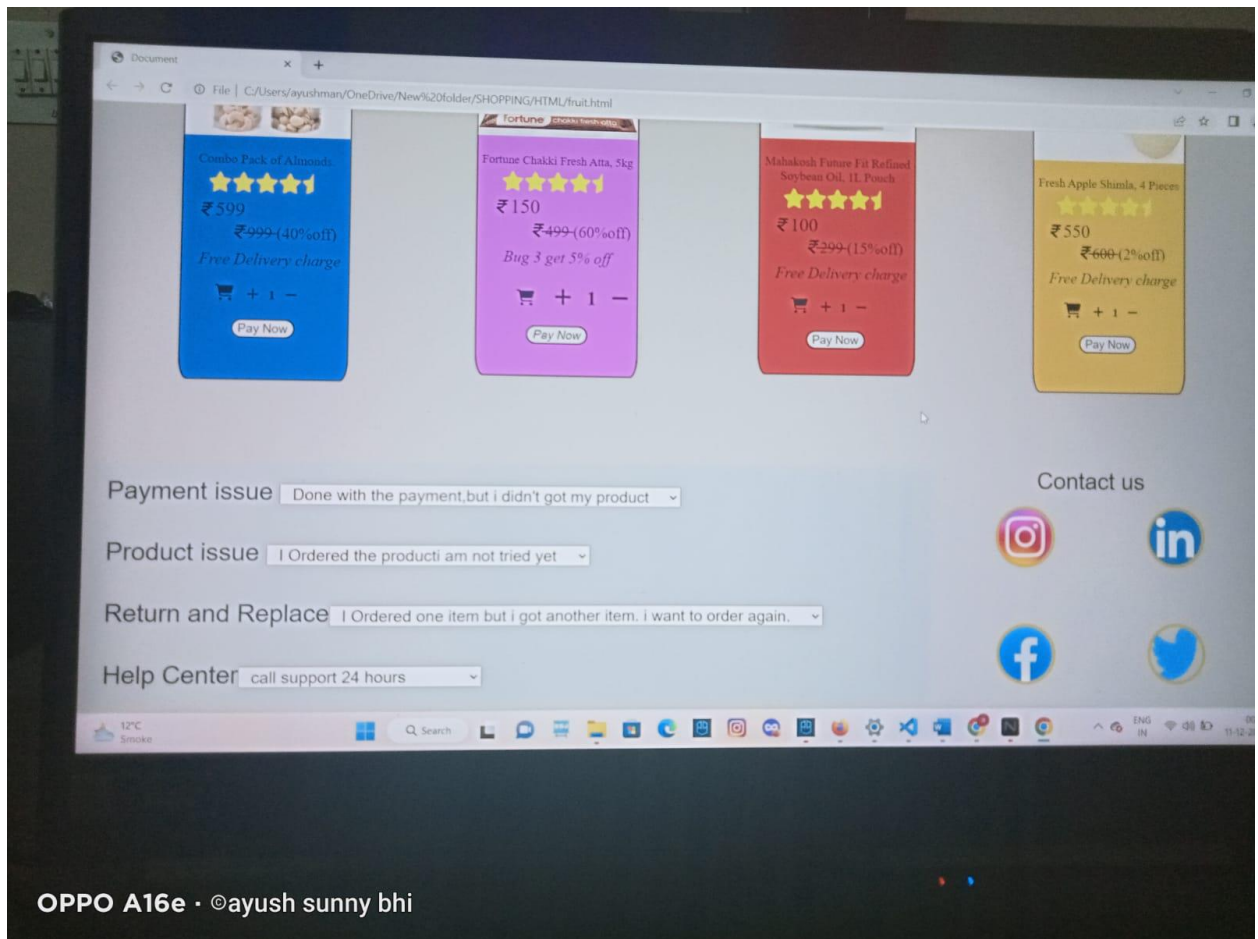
Document

File | C:/Users/ayushman/OneDrive/New%20folder/SHOPPING/HTML/fruit.html

fortune chakki fresh atta

Combo Pack of Almonds
₹599
~~₹999~~ (40%off)
Free Delivery charge
+ 1 −
Pay Now

Fortune Chakki Fresh Atta, 5kg
₹150
~~₹499~~ (60%off)
Bug 3 get 5% off
+ 1 −
Pay Now

Mahakosh Future Fit Refined Soybean Oil, 1L Pouch
₹100
~~₹299~~ (15%off)
Free Delivery charge
+ 1 −
Pay Now

Fresh Apple Shimla, 4 Pieces
₹550
~~₹600~~ (2%off)
Free Delivery charge
+ 1 −
Pay Now

Payment issue Done with the payment,but i didn't got my product

Product issue I Ordered the producti am not tried yet

Return and Replace I Ordered one item but i got another item. i want to order again.

Help Center call support 24 hours

Contact us

12°C
Smoke

Search

ENG
IN

11-12-2

OPPO A16e · ©ayush sunny bhi